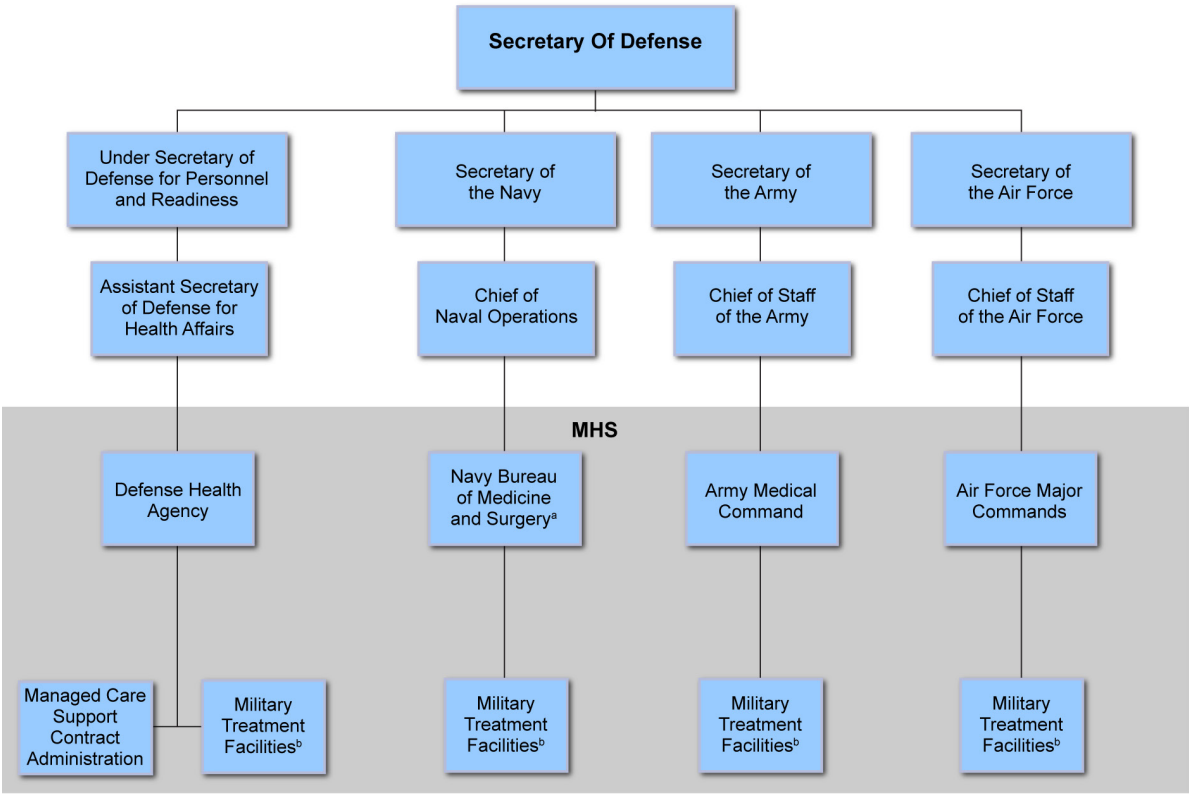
Secretary Of Defense

Under Secretary of Defense for Personnel and Readiness

Secretary of the Navy

Secretary of the Army

Secretary of the Air Force

Assistant Secretary of Defense for Health Affairs

Chief of Naval Operations

Chief of Staff of the Army

Chief of Staff of the Air Force

MHS

Defense Health Agency

Navy Bureau of Medicine and Surgery$^a$

Army Medical Command

Air Force Major Commands

Managed Care Support Contract Administration

Military Treatment Facilities$^b$

Military Treatment Facilities$^b$

Military Treatment Facilities$^b$

Military Treatment Facilities$^b$